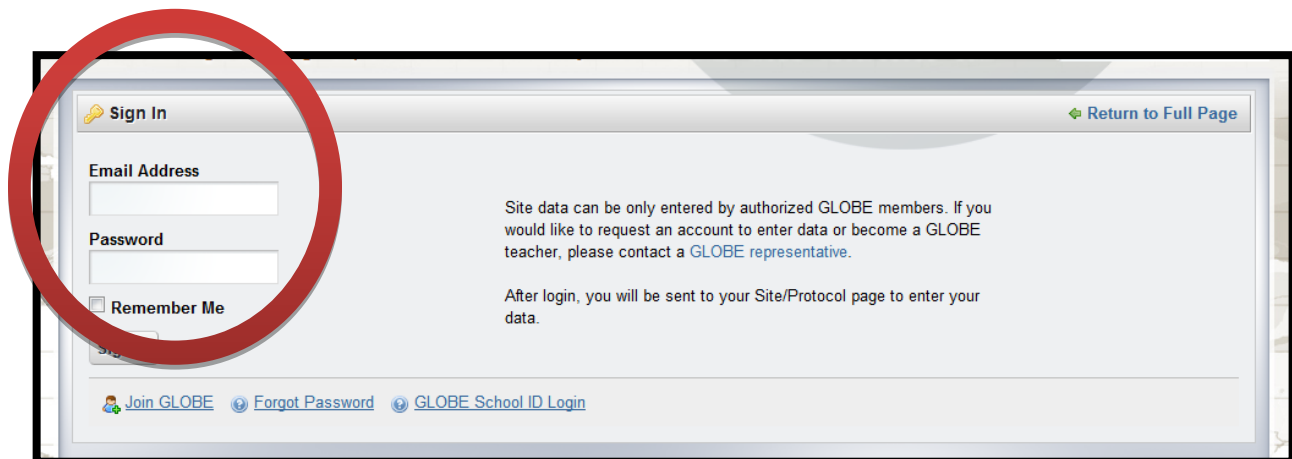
Sign In

Return to Full Page

Email Address

Password

Remember Me

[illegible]

Site data can be only entered by authorized GLOBE members. If you would like to request an account to enter data or become a GLOBE teacher, please contact a GLOBE representative.

After login, you will be sent to your Site/Protocol page to enter your data.

Join GLOBE Forgot Password GLOBE School ID Login